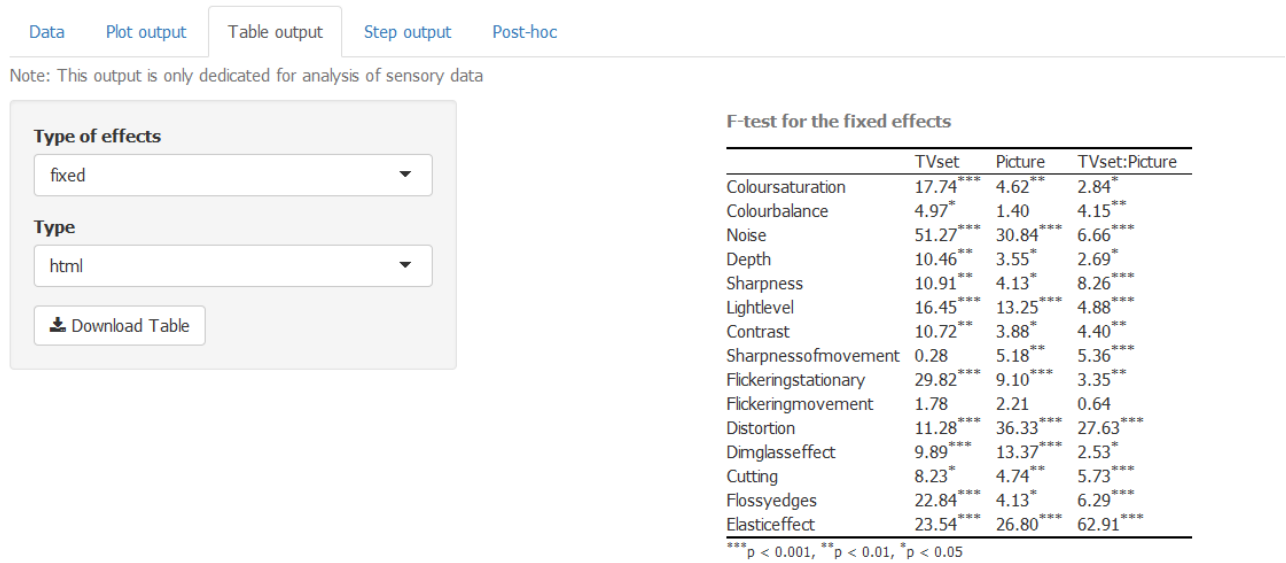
Data Plot output Table output Step output Post-hoc

Note: This output is only dedicated for analysis of sensory data

Type of effects

fixed

Type

html

Download Table

F-test for the fixed effects

| | TVset | Picture | TVset:Picture |
|---|---|---|---|
| Coloursaturation | $17.74^{***}$ | $4.62^{**}$ | $2.84^{*}$ |
| Colourbalance | $4.97^{*}$ | 1.40 | $4.15^{**}$ |
| Noise | $51.27^{***}$ | $30.84^{***}$ | $6.66^{***}$ |
| Depth | $10.46^{**}$ | $3.55^{*}$ | $2.69^{*}$ |
| Sharpness | $10.91^{**}$ | $4.13^{*}$ | $8.26^{***}$ |
| Lightlevel | $16.45^{***}$ | $13.25^{***}$ | $4.88^{***}$ |
| Contrast | $10.72^{**}$ | $3.88^{*}$ | $4.40^{**}$ |
| Sharpnessofmovement | 0.28 | $5.18^{**}$ | $5.36^{***}$ |
| Flickeringstationary | $29.82^{***}$ | $9.10^{***}$ | $3.35^{**}$ |
| Flickeringmovement | 1.78 | 2.21 | 0.64 |
| Distortion | $11.28^{***}$ | $36.33^{***}$ | $27.63^{***}$ |
| Dimglasseffect | $9.89^{***}$ | $13.37^{***}$ | $2.53^{*}$ |
| Cutting | $8.23^{*}$ | $4.74^{**}$ | $5.73^{***}$ |
| Flossyedges | $22.84^{***}$ | $4.13^{*}$ | $6.29^{***}$ |
| Elasticeffect | $23.54^{***}$ | $26.80^{***}$ | $62.91^{***}$ |

$^{***}p < 0.001$, $^{**}p < 0.01$, $^{*}p < 0.05$